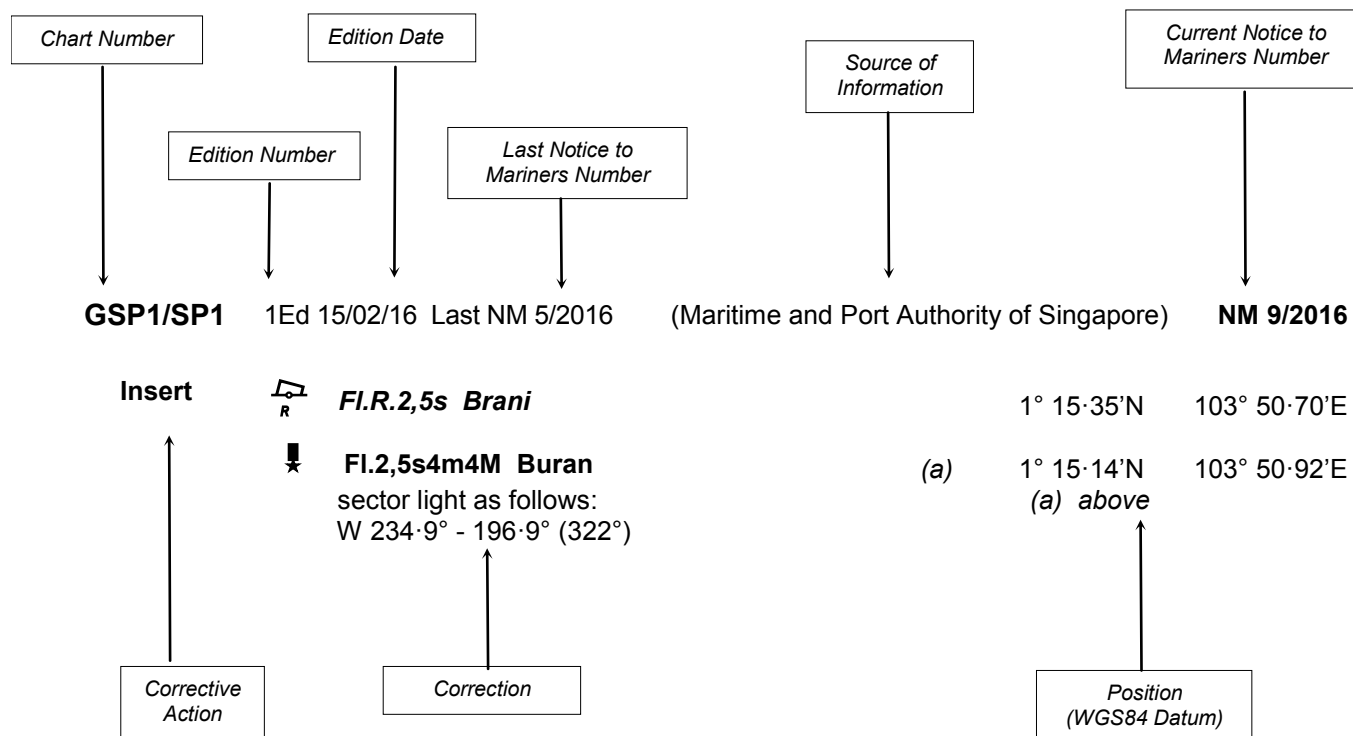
Chart Number

Edition Date

Source of Information

Current Notice to Mariners Number

Edition Number

Last Notice to Mariners Number

**GSP1/SP1** 1Ed 15/02/16 Last NM 5/2016 (Maritime and Port Authority of Singapore) **NM 9/2016**

**Insert** R ***Fl.R.2,5s Brani*** 1° 15·35'N 103° 50·70'E

**Fl.2,5s4m4M Buran** *(a)* 1° 15·14'N 103° 50·92'E

sector light as follows: *(a) above*

W 234·9° - 196·9° (322°)

Corrective Action

Correction

Position (WGS84 Datum)